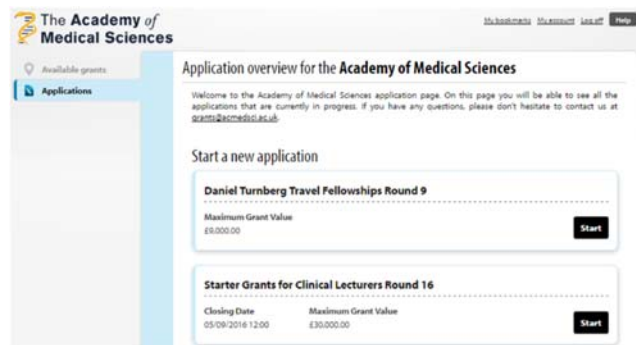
The Academy of Medical Sciences

My bookmarks My account Log off Help

Available grants

Applications

Application overview for the Academy of Medical Sciences

Welcome to the Academy of Medical Sciences application page. On this page you will be able to see all the applications that are currently in progress. If you have any questions, please don't hesitate to contact us at grants@acmedsci.ac.uk.

Start a new application

Daniel Turnberg Travel Fellowships Round 9

Maximum Grant Value
£9,000.00

Start

Starter Grants for Clinical Lecturers Round 16

Closing Date
05/09/2016 12:00

Maximum Grant Value
£30,000.00

Start